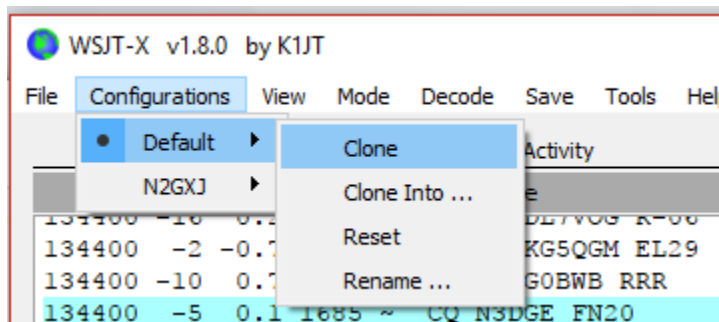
WSJT-X v1.8.0 by K1JT

File Configurations View Mode Decode Save Tools Hel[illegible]

Default
N2GXJ

Clone
Clone Into ...
Reset
Rename ...

Activity

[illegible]e

134400 -16 0.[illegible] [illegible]DL7VOG R-06
134400 -2 -0.7 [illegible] KG5QGM EL29
134400 -10 0.7 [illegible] G0BWB RRR
134400 -5 0.1 1685 ~ CQ N3DGE FN20